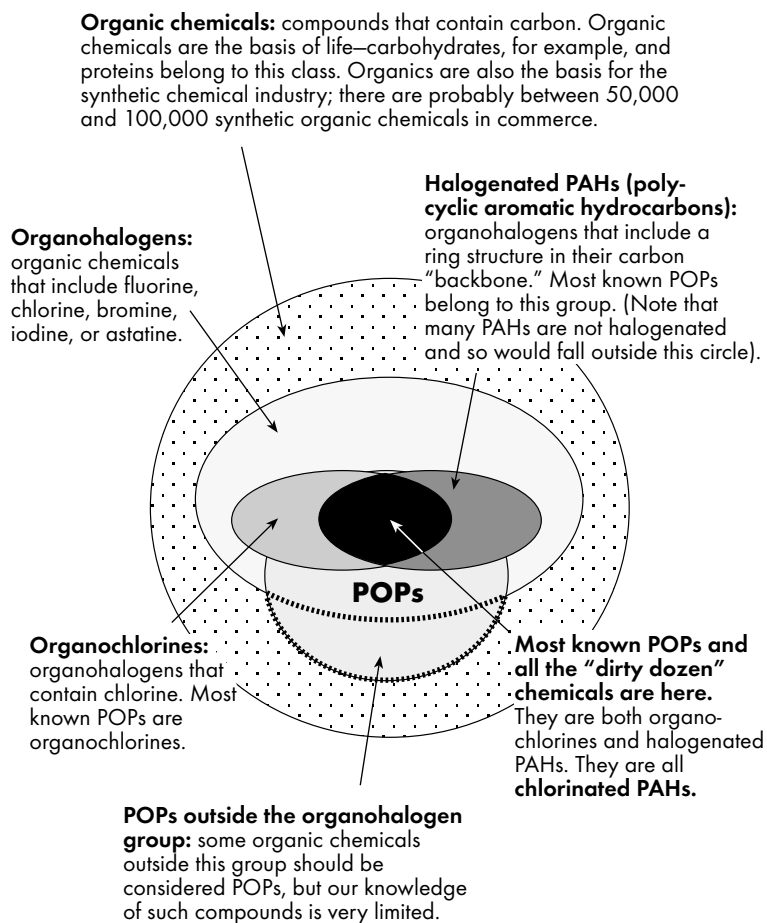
**Organic chemicals:** compounds that contain carbon. Organic chemicals are the basis of life—carbohydrates, for example, and proteins belong to this class. Organics are also the basis for the synthetic chemical industry; there are probably between 50,000 and 100,000 synthetic organic chemicals in commerce.

**Organohalogens:** organic chemicals that include fluorine, chlorine, bromine, iodine, or astatine.

**Halogenated PAHs (polycyclic aromatic hydrocarbons):** organohalogens that include a ring structure in their carbon "backbone." Most known POPs belong to this group. (Note that many PAHs are not halogenated and so would fall outside this circle).

**POPs**

**Organochlorines:** organohalogens that contain chlorine. Most known POPs are organochlorines.

**Most known POPs and all the "dirty dozen" chemicals are here.** They are both organochlorines and halogenated PAHs. They are all **chlorinated PAHs.**

**POPs outside the organohalogen group:** some organic chemicals outside this group should be considered POPs, but our knowledge of such compounds is very limited.